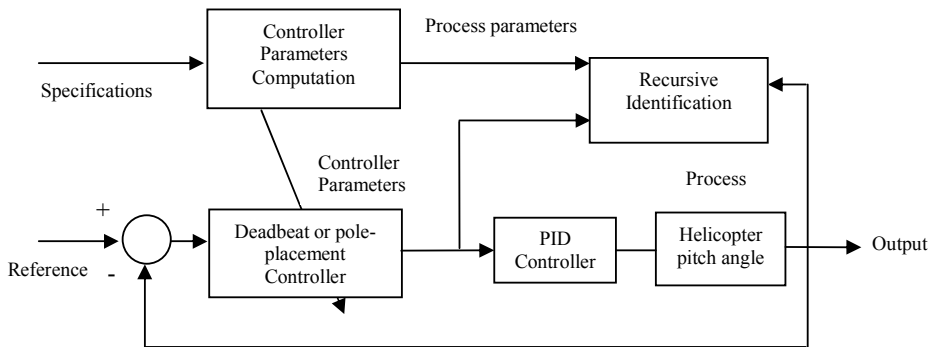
Controller Parameters Computation

Process parameters

Specifications

Recursive Identification

Controller Parameters

Process

+

Deadbeat or pole-placement Controller

PID Controller

Helicopter pitch angle

Output

Reference

-